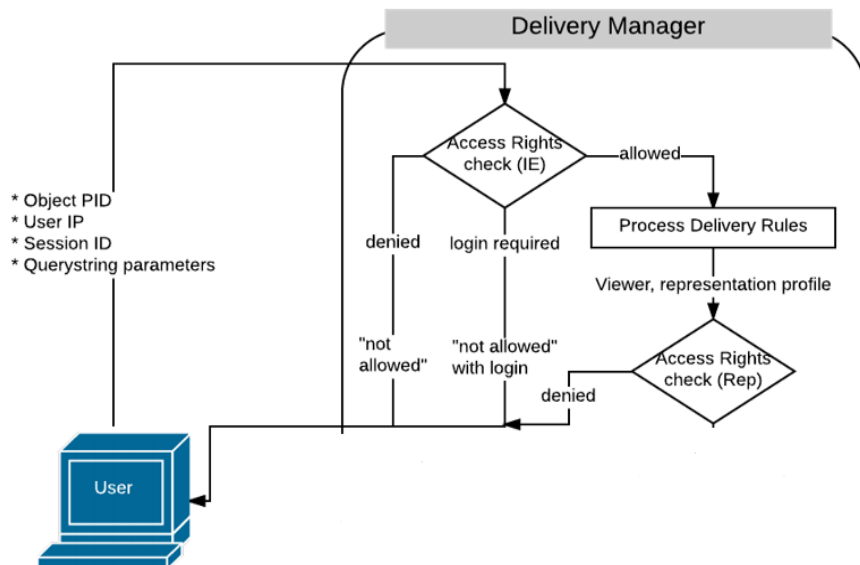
Delivery Manager

* Object PID
* User IP
* Session ID
* Querystring parameters

Access Rights check (IE)

allowed

Process Delivery Rules

denied

login required

Viewer, representation profile

"not allowed"

"not allowed" with login

Access Rights check (Rep)

denied

User